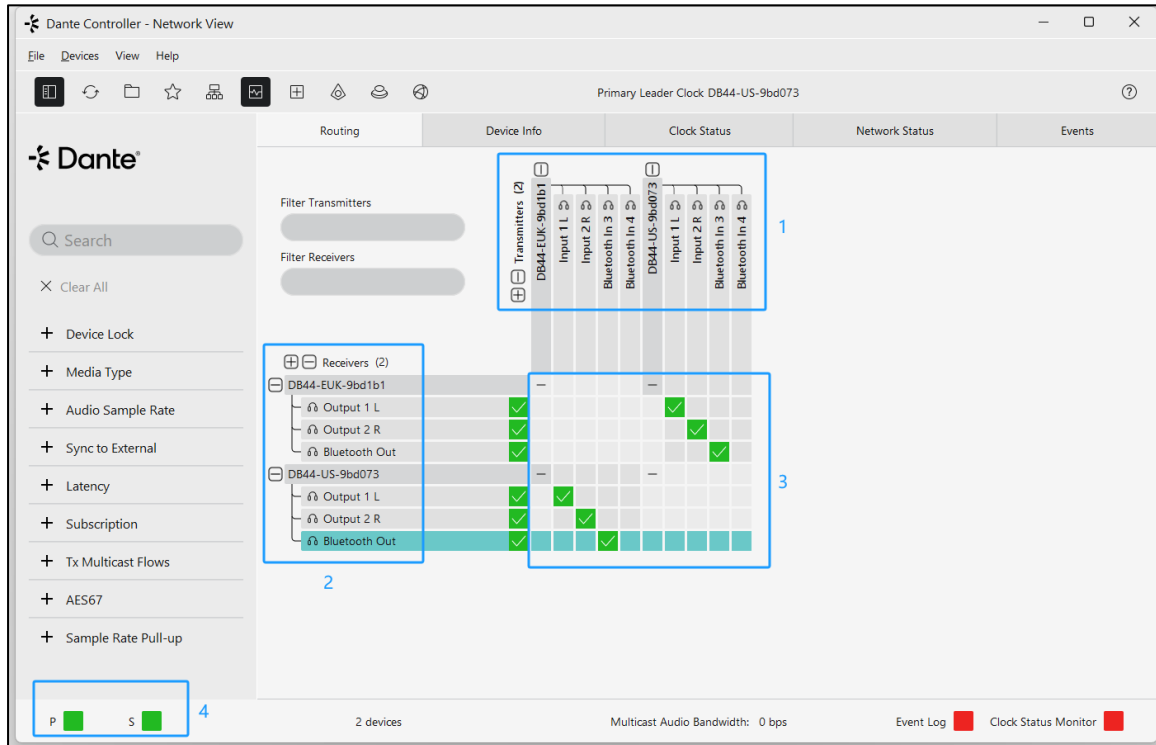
Dante Controller - Network View

File Devices View Help

Primary Leader Clock DB44-US-9bd073

Dante

Routing | Device Info | Clock Status | Network Status | Events

Filter Transmitters

Filter Receivers

Search

Clear All

+ Device Lock

+ Media Type

+ Audio Sample Rate

+ Sync to External

+ Latency

+ Subscription

+ Tx Multicast Flows

+ AES67

+ Sample Rate Pull-up

Transmitters (2)
DB44-EUK-9bd1b1
Input 1 L
Input 2 R
Bluetooth In 3
Bluetooth In 4
DB44-US-9bd073
Input 1 L
Input 2 R
Bluetooth In 3
Bluetooth In 4

1

Receivers (2)
DB44-EUK-9bd1b1
Output 1 L
Output 2 R
Bluetooth Out
DB44-US-9bd073
Output 1 L
Output 2 R
Bluetooth Out

2

3

4

P S

2 devices

Multicast Audio Bandwidth: 0 bps

Event Log

Clock Status Monitor